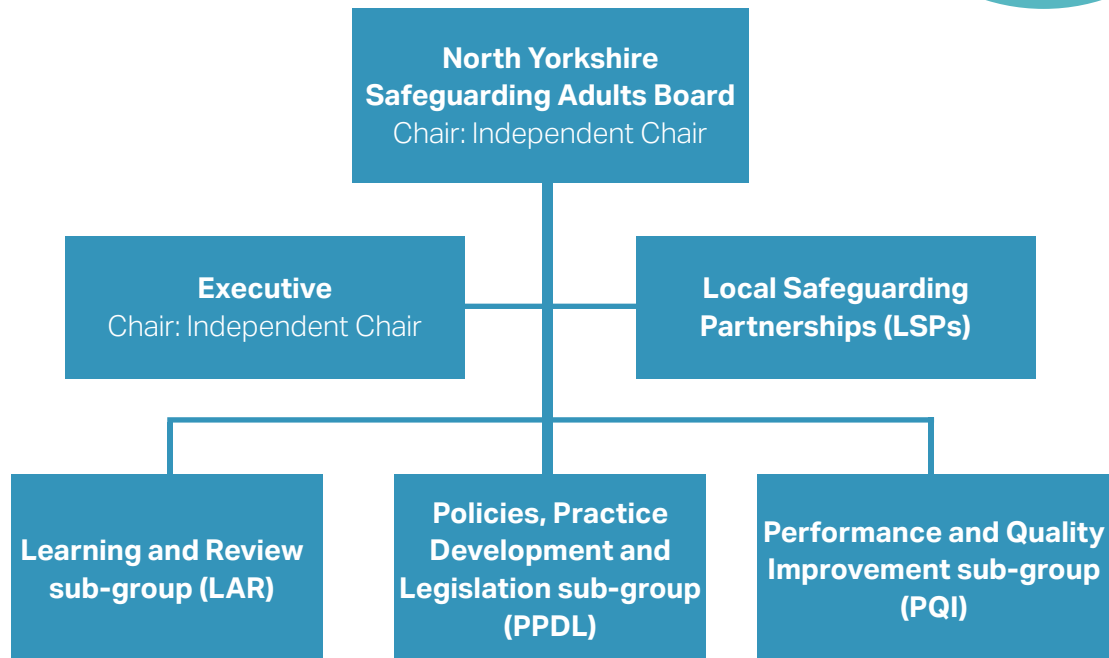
North Yorkshire Safeguarding Adults Board
Chair: Independent Chair

Executive
Chair: Independent Chair

Local Safeguarding Partnerships (LSPs)

Learning and Review sub-group (LAR)

Policies, Practice Development and Legislation sub-group (PPDL)

Performance and Quality Improvement sub-group (PQI)